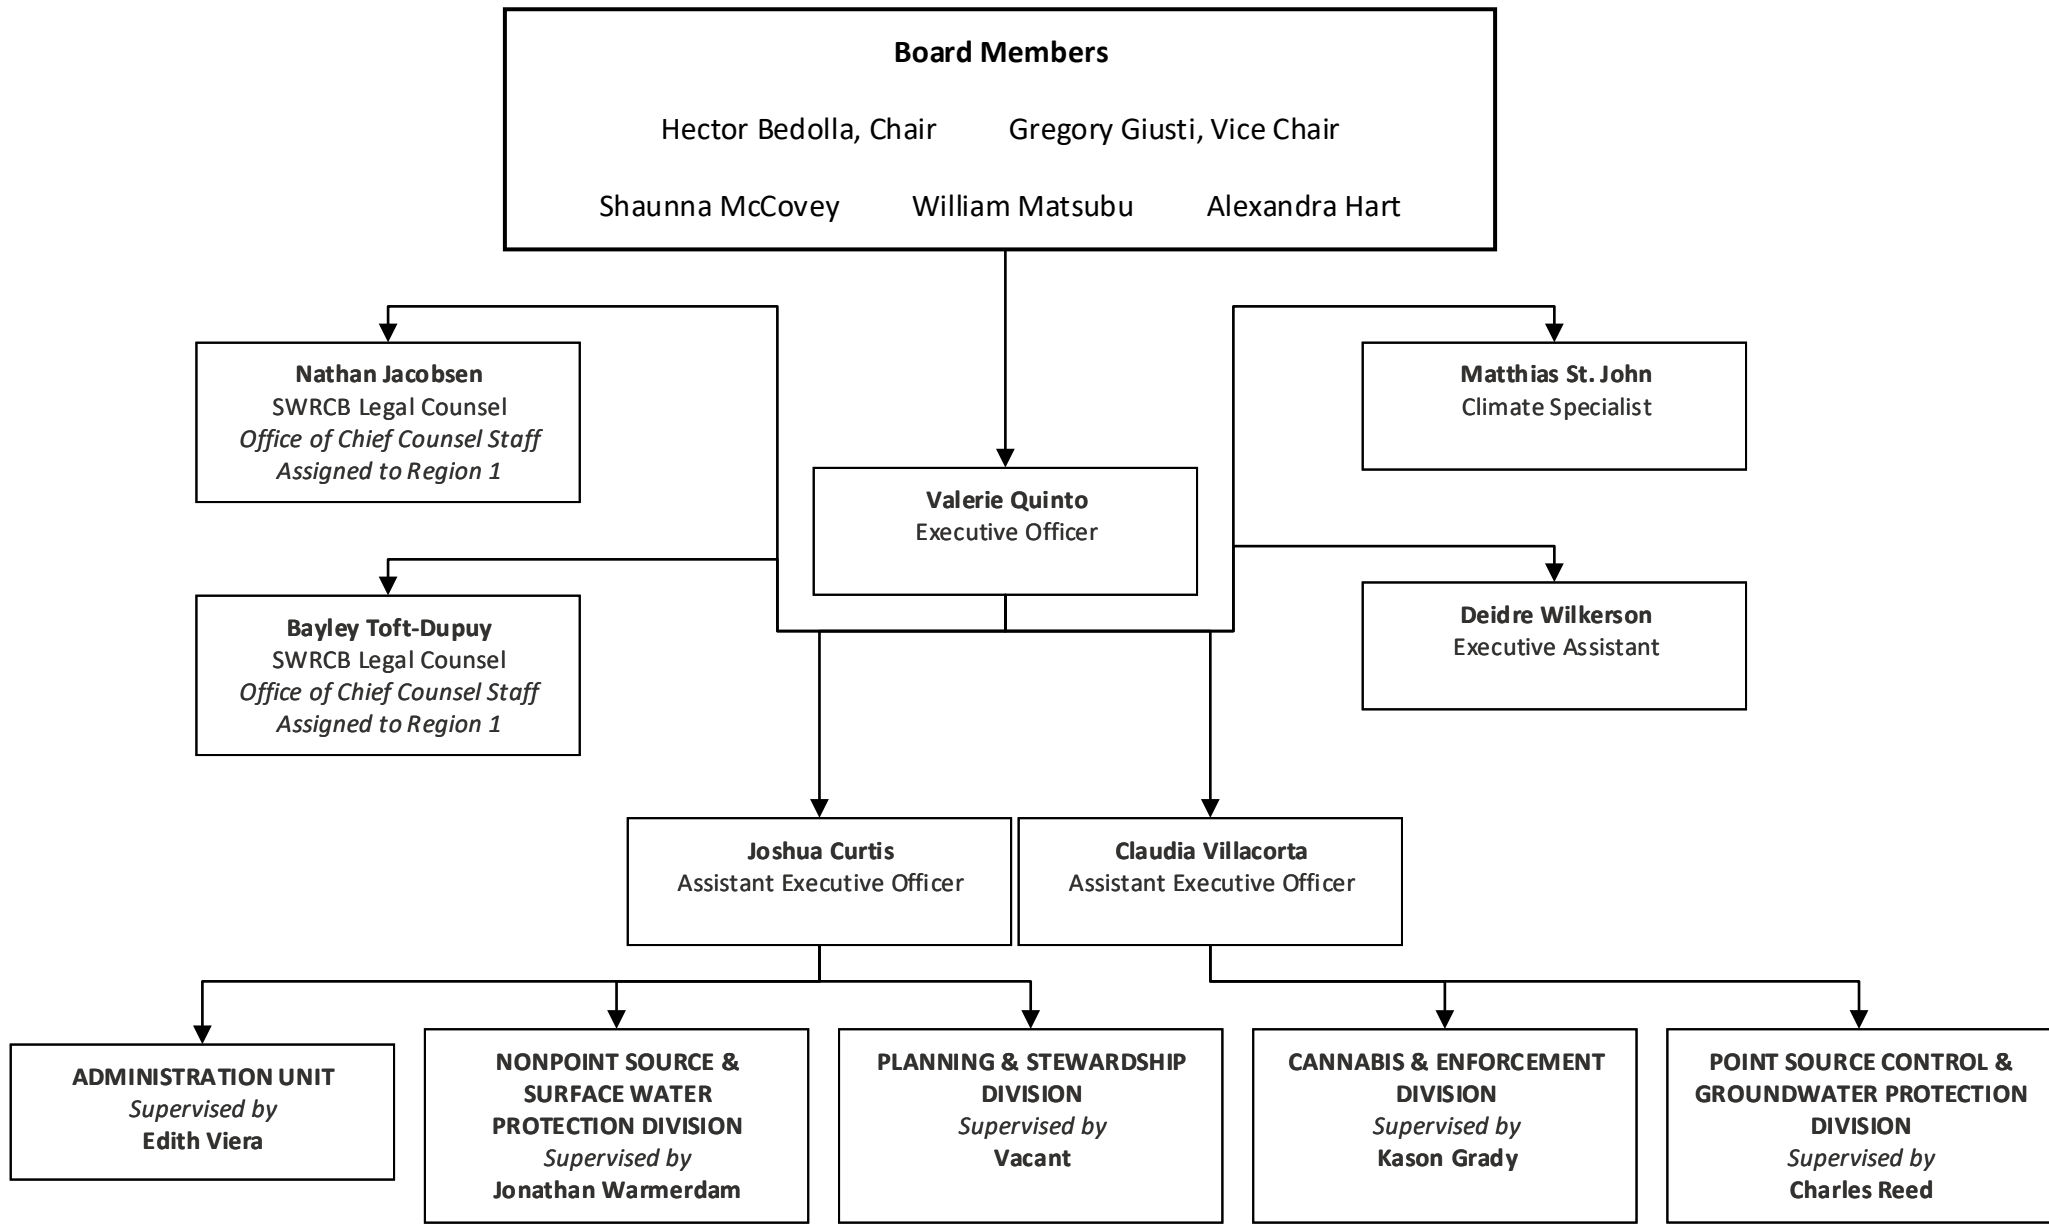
Board Members

Hector Bedolla, Chair
Gregory Giusti, Vice Chair
Shaunna McCovey
William Matsubu
Alexandra Hart

Nathan Jacobsen
SWRCB Legal Counsel
*Office of Chief Counsel Staff Assigned to Region 1*

Bayley Toft-Dupuy
SWRCB Legal Counsel
*Office of Chief Counsel Staff Assigned to Region 1*

Valerie Quinto
Executive Officer

Matthias St. John
Climate Specialist

Deidre Wilkerson
Executive Assistant

Joshua Curtis
Assistant Executive Officer

Claudia Villacorta
Assistant Executive Officer

ADMINISTRATION UNIT
*Supervised by*
Edith Viera

NONPOINT SOURCE & SURFACE WATER PROTECTION DIVISION
*Supervised by*
Jonathan Warmerdam

PLANNING & STEWARDSHIP DIVISION
*Supervised by*
Vacant

CANNABIS & ENFORCEMENT DIVISION
*Supervised by*
Kason Grady

POINT SOURCE CONTROL & GROUNDWATER PROTECTION DIVISION
*Supervised by*
Charles Reed